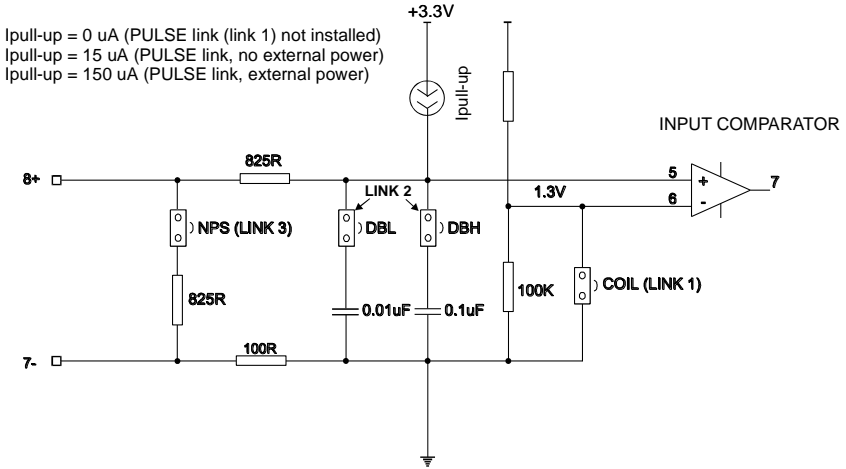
Ipull-up = 0 uA (PULSE link (link 1) not installed)
Ipull-up = 15 uA (PULSE link, no external power)
Ipull-up = 150 uA (PULSE link, external power)

+3.3V

Ipull-up

INPUT COMPARATOR

8+

825R

LINK 2

5

+

7

1.3V

6

-

NPS (LINK 3)

DBL

DBH

825R

100K

COIL (LINK 1)

0.01uF

0.1uF

7-

100R